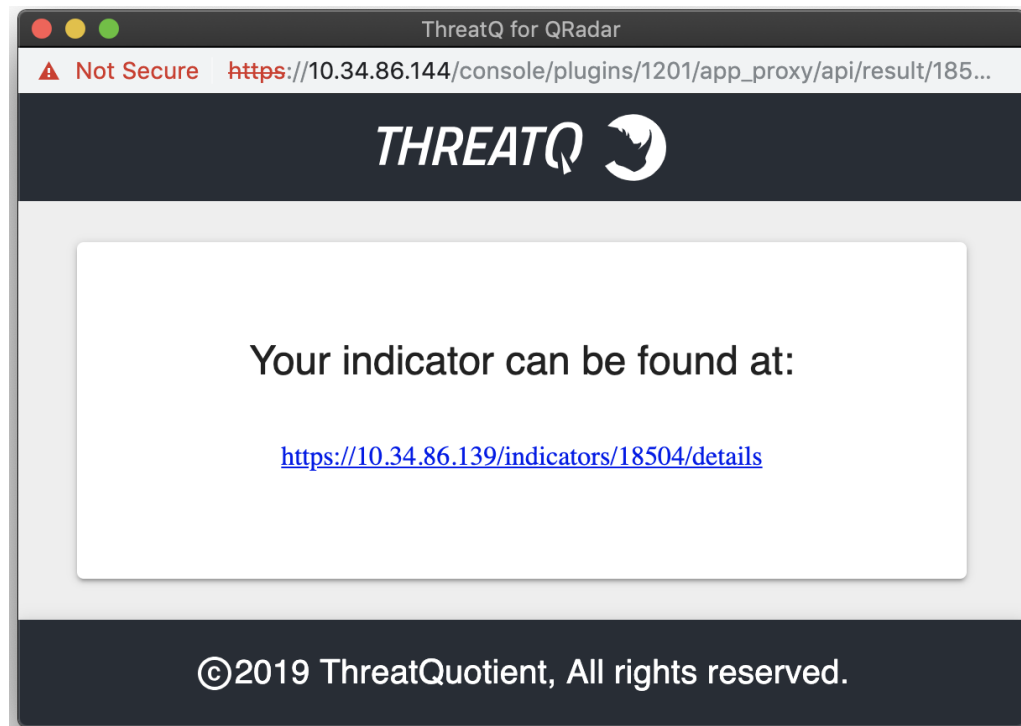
ThreatQ for QRadar

Not Secure https://10.34.86.144/console/plugins/1201/app_proxy/api/result/185...

THREATQ

Your indicator can be found at:

https://10.34.86.139/indicators/18504/details

©2019 ThreatQuotient, All rights reserved.